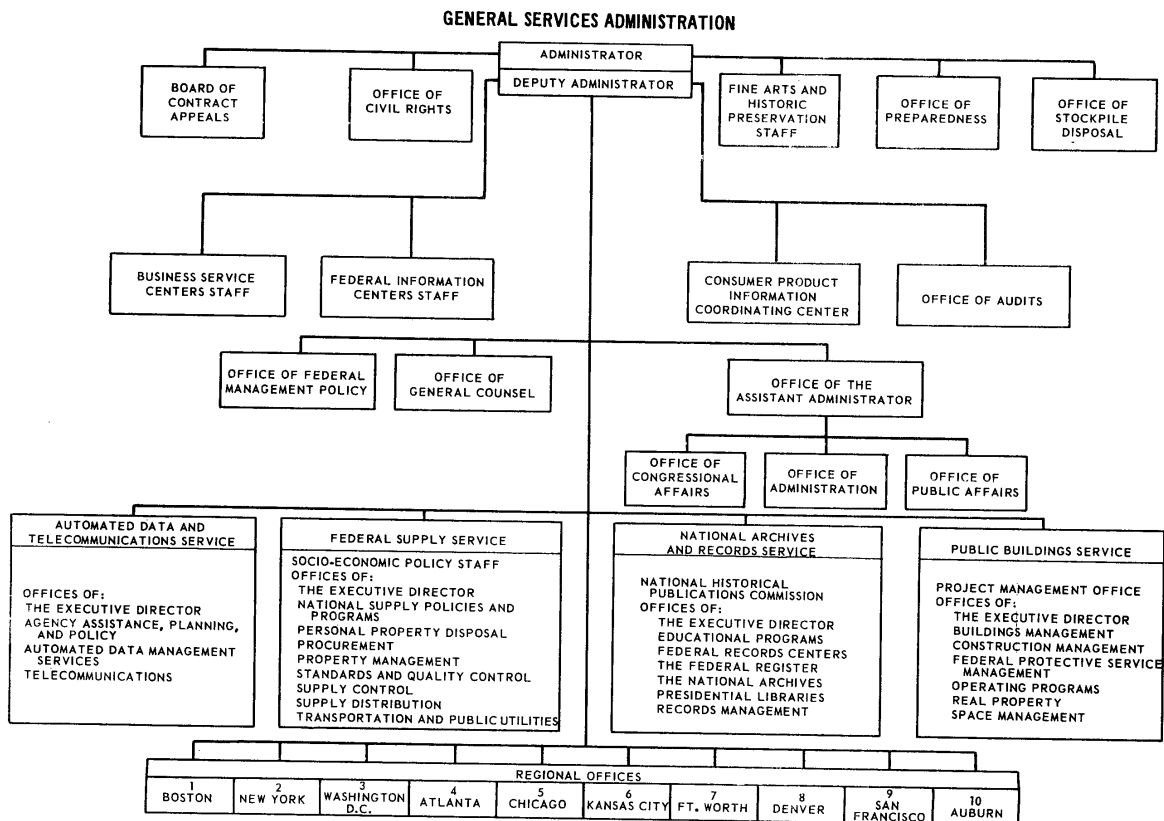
GENERAL SERVICES ADMINISTRATION

ADMINISTRATOR

DEPUTY ADMINISTRATOR

BOARD OF CONTRACT APPEALS

OFFICE OF CIVIL RIGHTS

FINE ARTS AND HISTORIC PRESERVATION STAFF

OFFICE OF PREPAREDNESS

OFFICE OF STOCKPILE DISPOSAL

BUSINESS SERVICE CENTERS STAFF

FEDERAL INFORMATION CENTERS STAFF

CONSUMER PRODUCT INFORMATION COORDINATING CENTER

OFFICE OF AUDITS

OFFICE OF FEDERAL MANAGEMENT POLICY

OFFICE OF GENERAL COUNSEL

OFFICE OF THE ASSISTANT ADMINISTRATOR

OFFICE OF CONGRESSIONAL AFFAIRS

OFFICE OF ADMINISTRATION

OFFICE OF PUBLIC AFFAIRS

AUTOMATED DATA AND TELECOMMUNICATIONS SERVICE

OFFICES OF:
THE EXECUTIVE DIRECTOR
AGENCY ASSISTANCE, PLANNING, AND POLICY
AUTOMATED DATA MANAGEMENT SERVICES
TELECOMMUNICATIONS

FEDERAL SUPPLY SERVICE

SOCIO-ECONOMIC POLICY STAFF
OFFICES OF:
THE EXECUTIVE DIRECTOR
NATIONAL SUPPLY POLICIES AND PROGRAMS
PERSONAL PROPERTY DISPOSAL
PROCUREMENT
PROPERTY MANAGEMENT
STANDARDS AND QUALITY CONTROL
SUPPLY CONTROL
SUPPLY DISTRIBUTION
TRANSPORTATION AND PUBLIC UTILITIES

NATIONAL ARCHIVES AND RECORDS SERVICE

NATIONAL HISTORICAL PUBLICATIONS COMMISSION
OFFICES OF:
THE EXECUTIVE DIRECTOR
EDUCATIONAL PROGRAMS
FEDERAL RECORDS CENTERS
THE FEDERAL REGISTER
THE NATIONAL ARCHIVES
PRESIDENTIAL LIBRARIES
RECORDS MANAGEMENT

PUBLIC BUILDINGS SERVICE

PROJECT MANAGEMENT OFFICE
OFFICES OF:
THE EXECUTIVE DIRECTOR
BUILDINGS MANAGEMENT
CONSTRUCTION MANAGEMENT
FEDERAL PROTECTIVE SERVICE MANAGEMENT
OPERATING PROGRAMS
REAL PROPERTY
SPACE MANAGEMENT

REGIONAL OFFICES

| 1 BOSTON | 2 NEW YORK | 3 WASHINGTON D.C. | 4 ATLANTA | 5 CHICAGO | 6 KANSAS CITY | 7 FT. WORTH | 8 DENVER | 9 SAN FRANCISCO | 10 AUBURN |